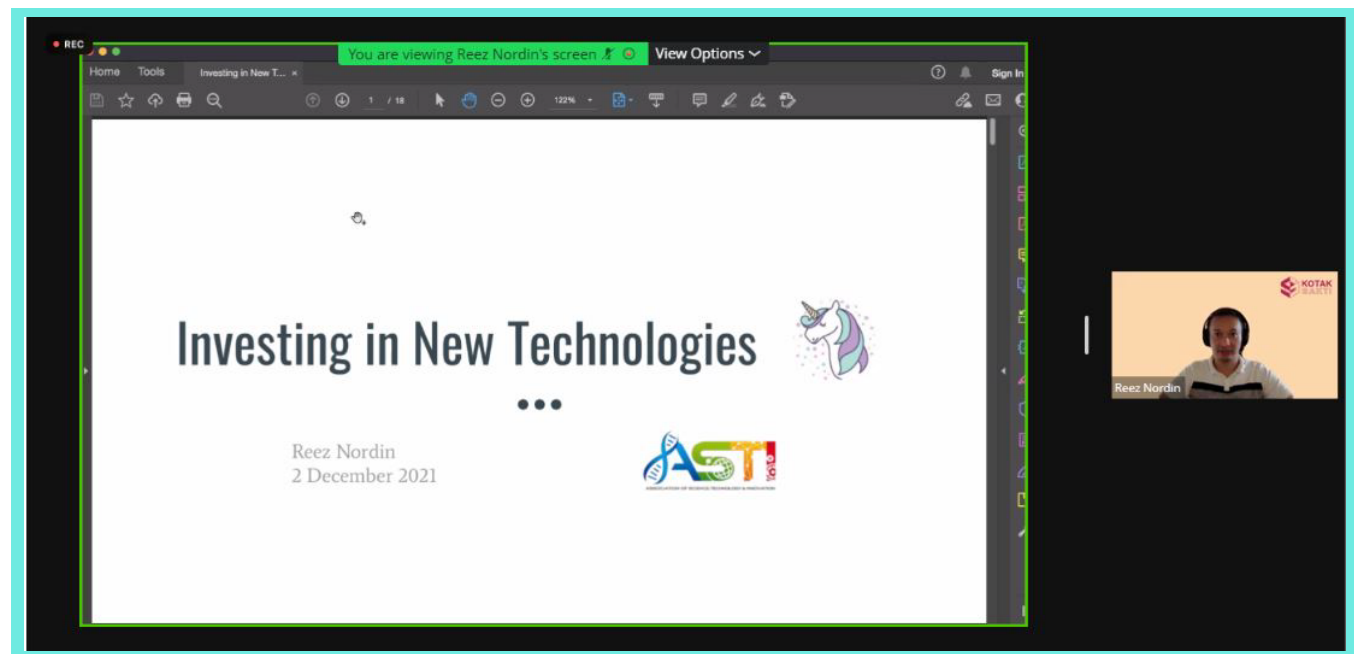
REC

You are viewing Reez Nordin's screen

View Options

Home Tools Investing in New T... ×

Sign In

1 / 18

122%

Investing in New Technologies

Reez Nordin
2 December 2021

ASTI

ASSOCIATION OF SCIENCE, TECHNOLOGY & INNOVATION

KOTAK SAKTI

Reez Nordin